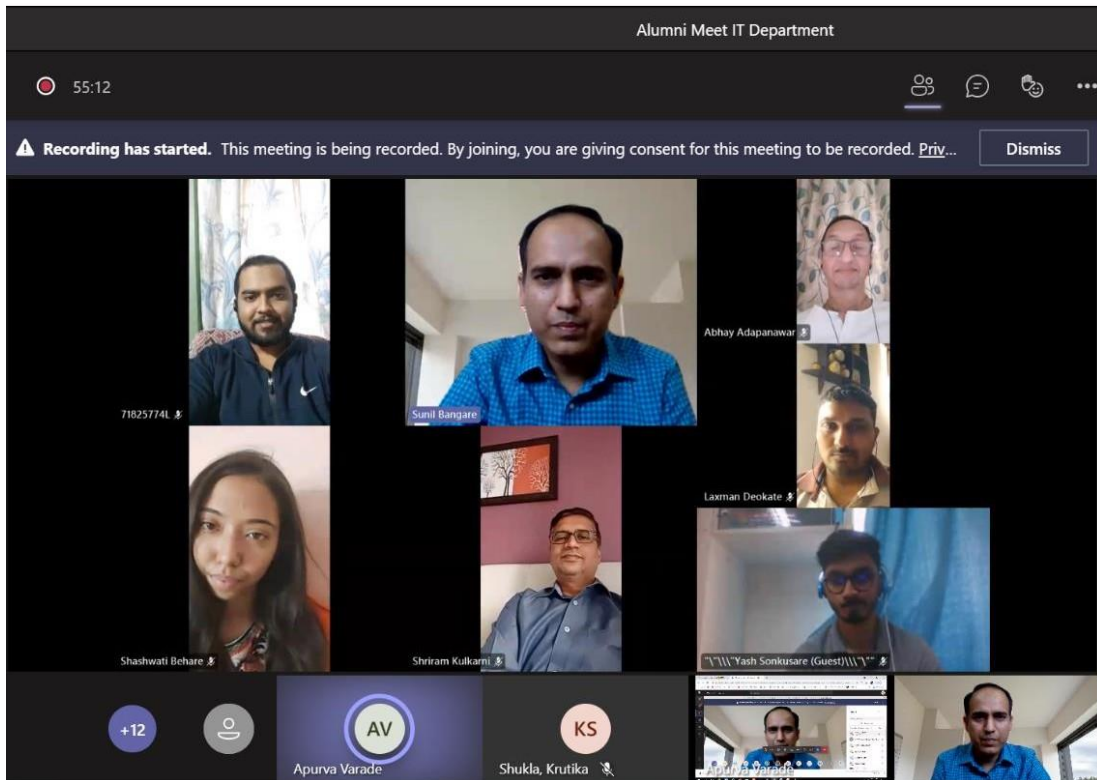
Alumni Meet IT Department

55:12

Recording has started. This meeting is being recorded. By joining, you are giving consent for this meeting to be recorded. Priv...

Dismiss

71825774L

Sunil Bangare

Abhay Adapanawar

Laxman Deokate

Shashwati Behare

Shriram Kulkarni

"\"\\\"Yash Sonkusare (Guest)\\\\"\""

+12

AV

Apurva Varade

KS

Shukla, Krutika

Apurva Varade